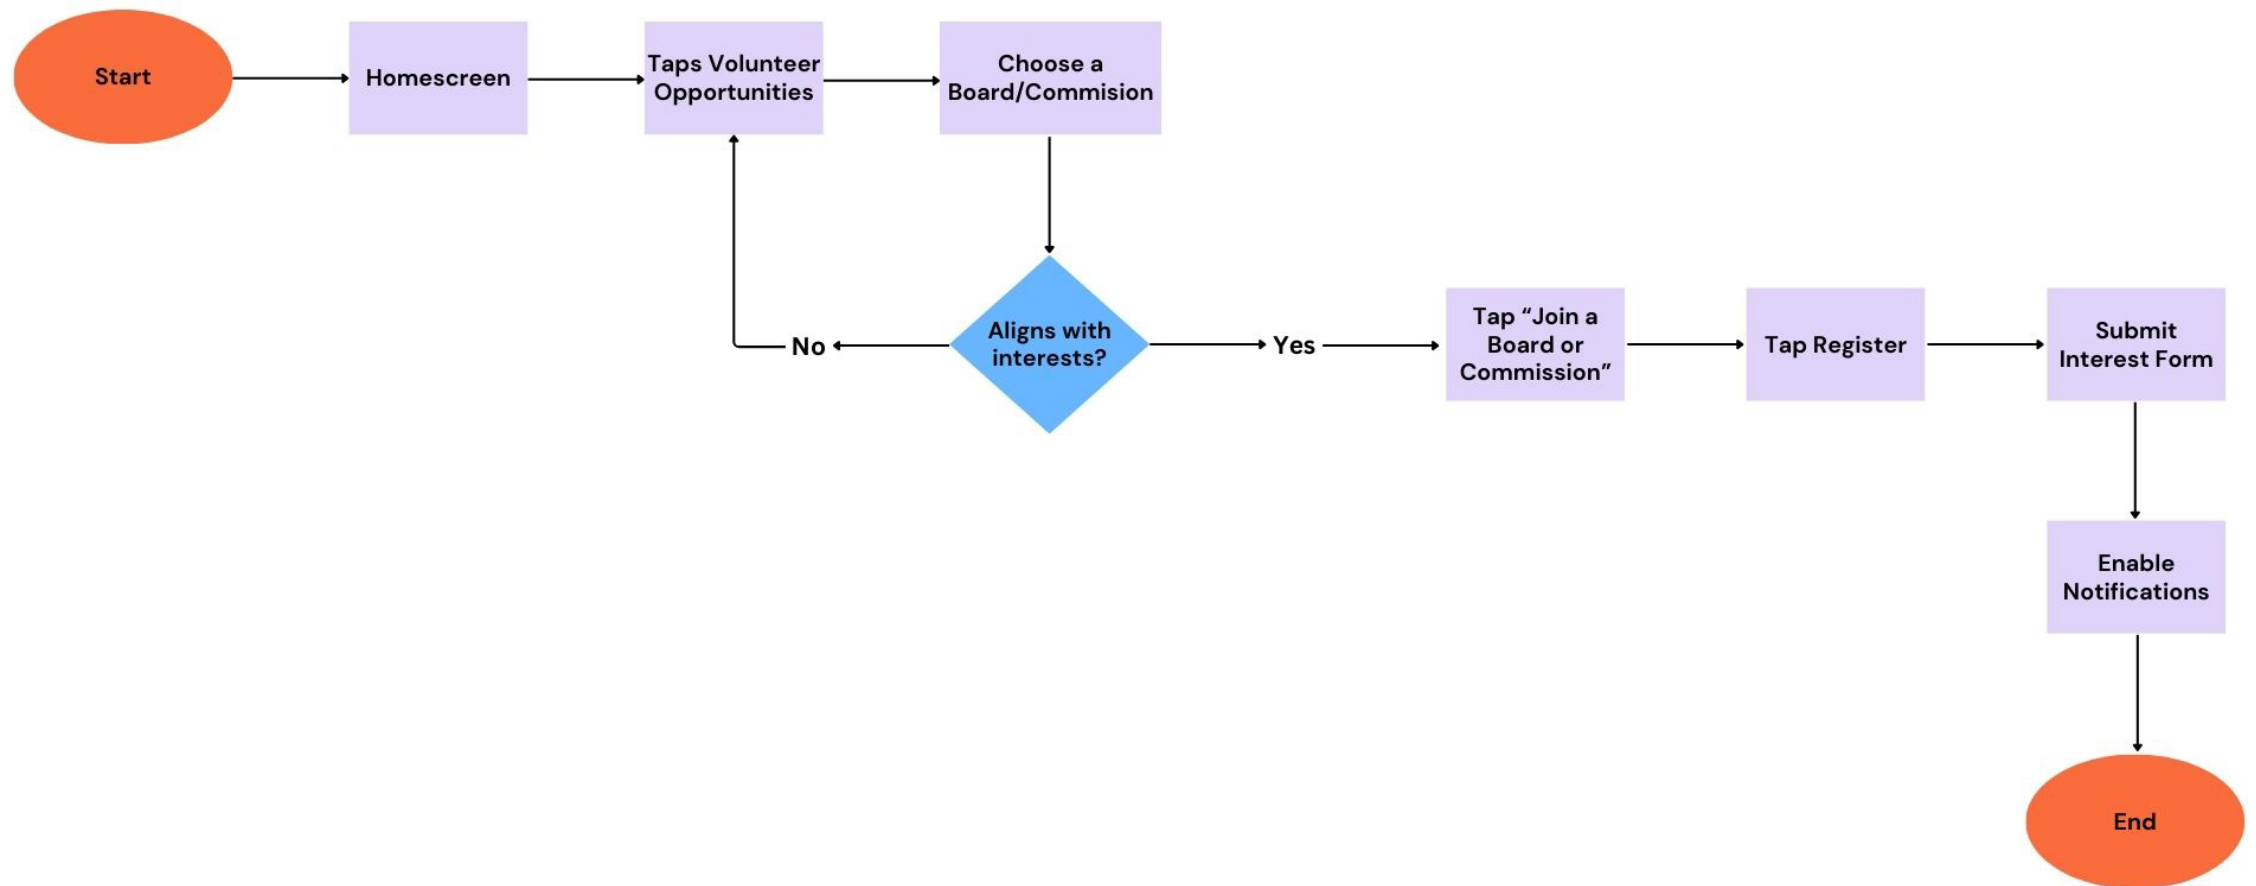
Start

Homescreen

Taps Volunteer Opportunities

Choose a Board/Commision

Aligns with interests?

No

Yes

Tap “Join a Board or Commission”

Tap Register

Submit Interest Form

Enable Notifications

End